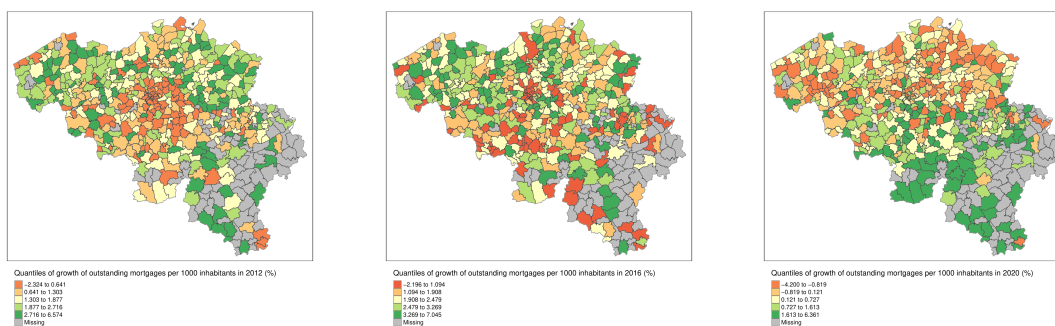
Quantiles of growth of outstanding mortgages per 1000 inhabitants in 2012 (%)
−2.324 to 0.641
0.641 to 1.303
1.303 to 1.877
1.877 to 2.716
2.716 to 6.574
Missing

Quantiles of growth of outstanding mortgages per 1000 inhabitants in 2016 (%)
−2.196 to 1.094
1.094 to 1.908
1.908 to 2.479
2.479 to 3.269
3.269 to 7.045
Missing

Quantiles of growth of outstanding mortgages per 1000 inhabitants in 2020 (%)
−4.200 to −0.819
−0.819 to 0.121
0.121 to 0.727
0.727 to 1.613
1.613 to 6.361
Missing